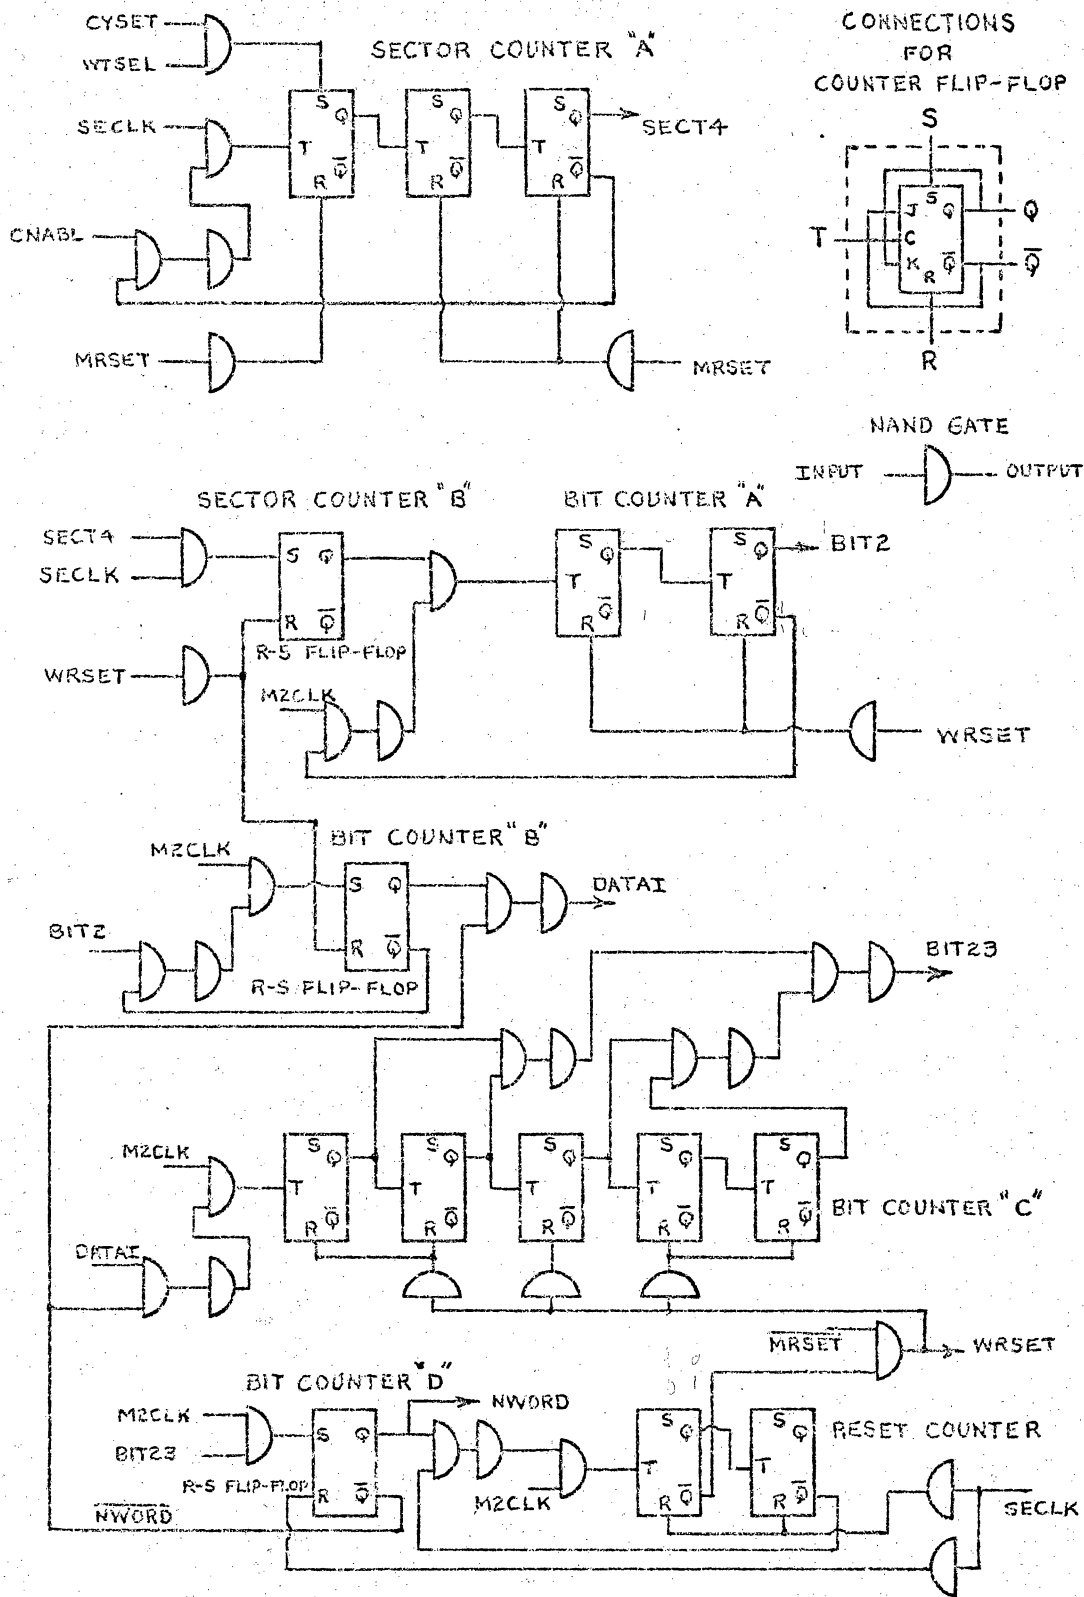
CYSET
WTSEL
SECTOR COUNTER "A"
CONNECTIONS FOR COUNTER FLIP-FLOP
SECLK
S $Q$ T R $\overline{Q}$
S $Q$ T R $\overline{Q}$
S $Q$ T R $\overline{Q}$
SECT4
S
J S $Q$ C K R $\overline{Q}$
T
$Q$
$\overline{Q}$
R
CNABL
MRSET
MRSET
NAND GATE
INPUT
OUTPUT
SECTOR COUNTER "B"
BIT COUNTER "A"
SECT4
SECLK
S $Q$
R $\overline{Q}$
R-S FLIP-FLOP
S $Q$ T R $\overline{Q}$
S $Q$ T R $\overline{Q}$
BIT2
WRSET
M2CLK
WRSET
BIT COUNTER "B"
M2CLK
S $Q$
R $\overline{Q}$
DATAI
BIT2
R-S FLIP-FLOP
BIT23
M2CLK
S $Q$ T R $\overline{Q}$
S $Q$ T R $\overline{Q}$
S $Q$ T R $\overline{Q}$
S $Q$ T R $\overline{Q}$
S $Q$ T R $\overline{Q}$
BIT COUNTER "C"
DATAI
$\overline{MRSET}$
WRSET
BIT COUNTER "D"
NWORD
M2CLK
BIT23
S $Q$
R-S FLIP-FLOP R $\overline{Q}$
$\overline{NWORD}$
M2CLK
S $Q$ T R $\overline{Q}$
S $Q$ T R $\overline{Q}$
RESET COUNTER
SECLK